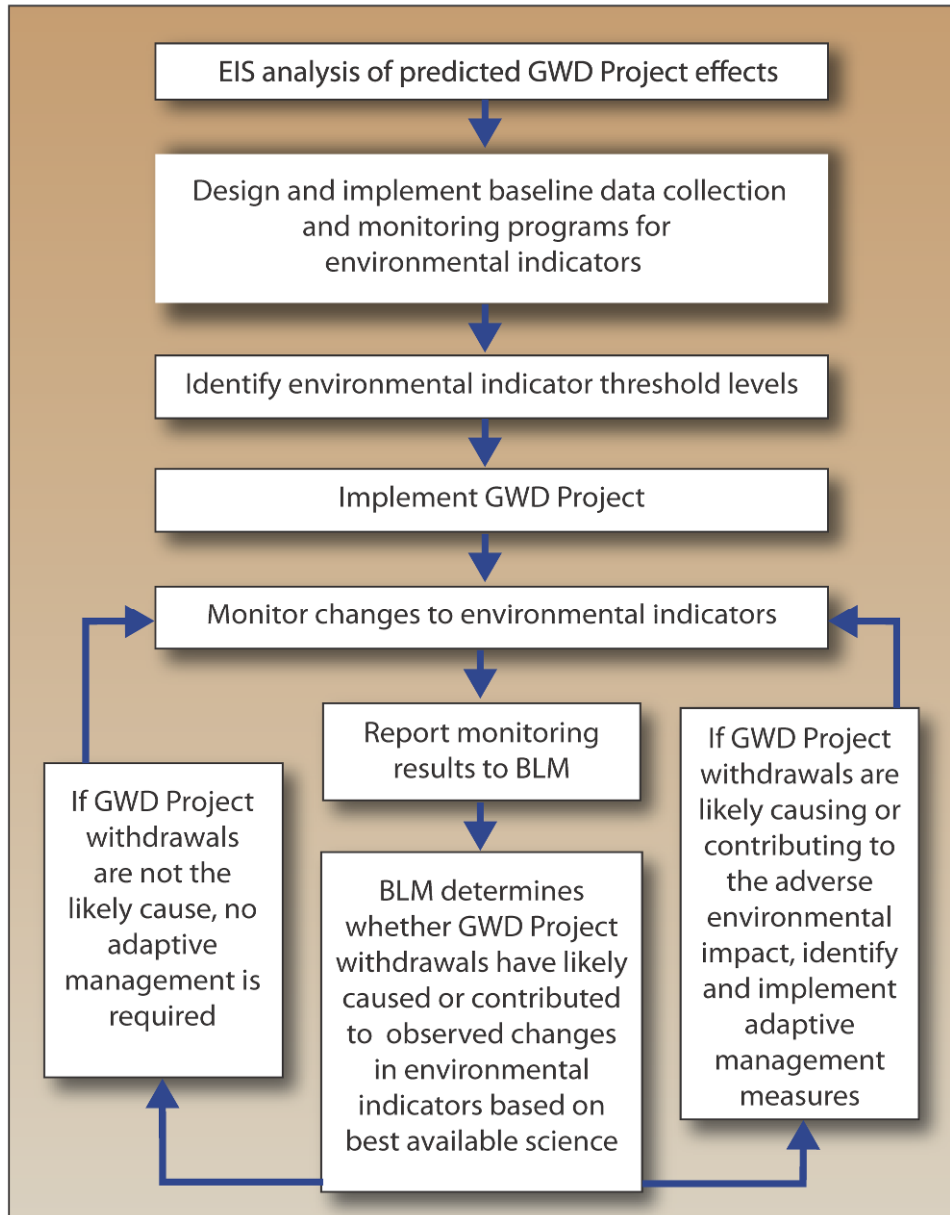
EIS analysis of predicted GWD Project effects

Design and implement baseline data collection and monitoring programs for environmental indicators

Identify environmental indicator threshold levels

Implement GWD Project

Monitor changes to environmental indicators

Report monitoring results to BLM

If GWD Project withdrawals are not the likely cause, no adaptive management is required

BLM determines whether GWD Project withdrawals have likely caused or contributed to observed changes in environmental indicators based on best available science

If GWD Project withdrawals are likely causing or contributing to the adverse environmental impact, identify and implement adaptive management measures